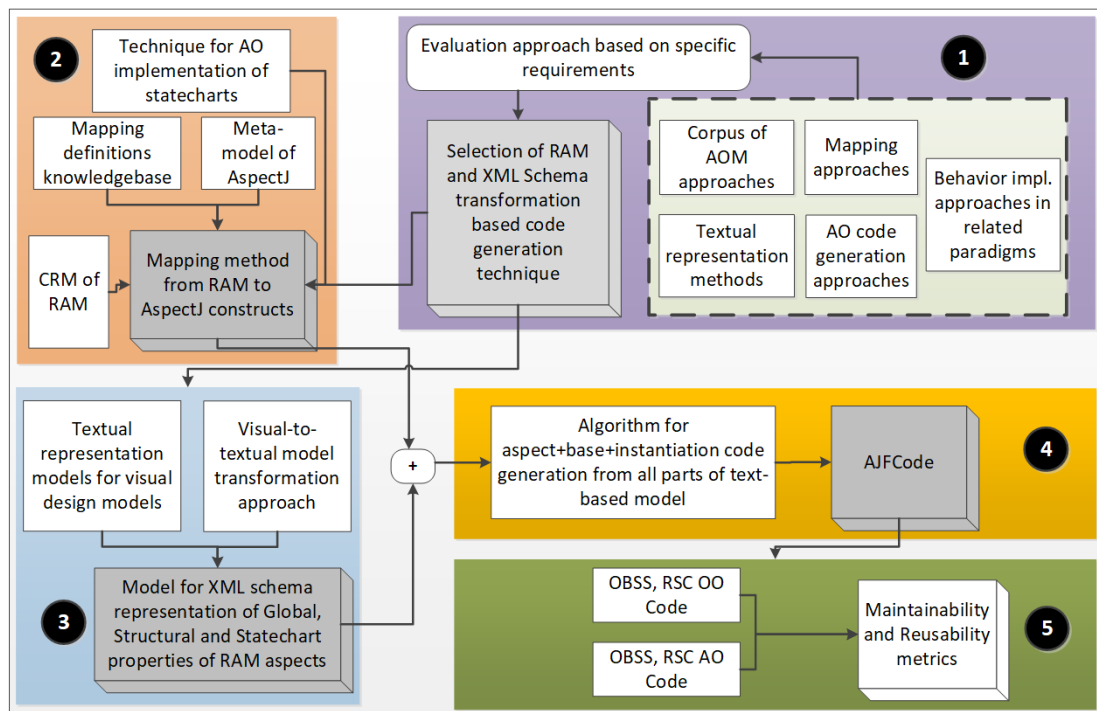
2

Technique for AO implementation of statecharts

Mapping definitions knowledgebase

Meta-model of AspectJ

CRM of RAM

Mapping method from RAM to AspectJ constructs

1

Evaluation approach based on specific requirements

Selection of RAM and XML Schema transformation based code generation technique

Corpus of AOM approaches

Mapping approaches

Behavior impl. approaches in related paradigms

Textual representation methods

AO code generation approaches

Textual representation models for visual design models

Visual-to-textual model transformation approach

Model for XML schema representation of Global, Structural and Statechart properties of RAM aspects

3

+

Algorithm for aspect+base+instantiation code generation from all parts of text-based model

AJFCode

4

OBSS, RSC OO Code

OBSS, RSC AO Code

Maintainability and Reusability metrics

5